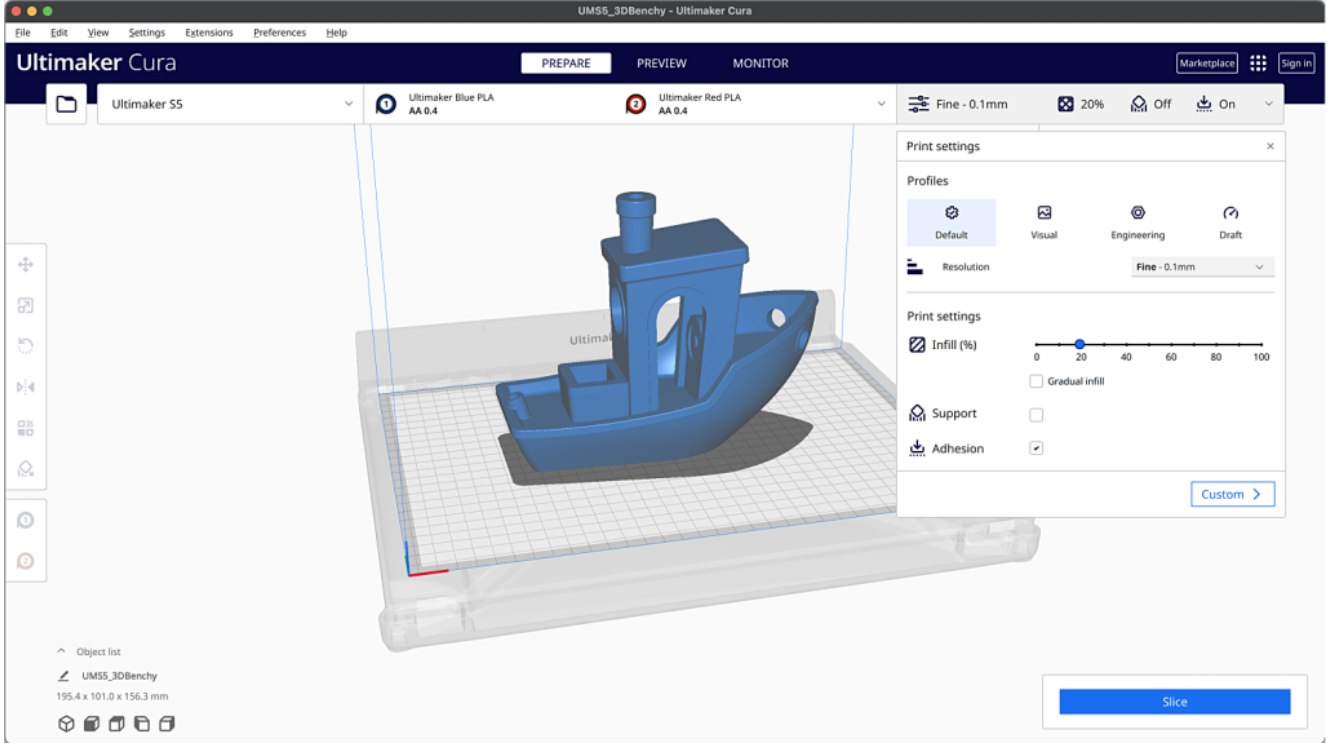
UMS5_3DBenchy - Ultimaker Cura

File Edit View Settings Extensions Preferences Help

Ultimaker Cura

PREPARE PREVIEW MONITOR

Marketplace Sign in

Ultimaker S5

1 Ultimaker Blue PLA
AA 0.4

2 Ultimaker Red PLA
AA 0.4

Fine - 0.1mm 20% Off On

Print settings

Profiles

Default Visual Engineering Draft

Resolution Fine - 0.1mm

Print settings

Infill (%)

0 20 40 60 80 100

Gradual infill

Support

Adhesion

Custom

Ultimaker

Object list

UMS5_3DBenchy

195.4 x 101.0 x 156.3 mm

Slice